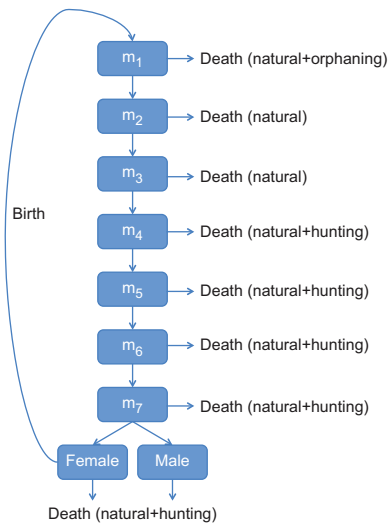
$m_1$ Death (natural+orphaning)

$m_2$ Death (natural)

$m_3$ Death (natural)

Birth

$m_4$ Death (natural+hunting)

$m_5$ Death (natural+hunting)

$m_6$ Death (natural+hunting)

$m_7$ Death (natural+hunting)

Female Male

Death (natural+hunting)